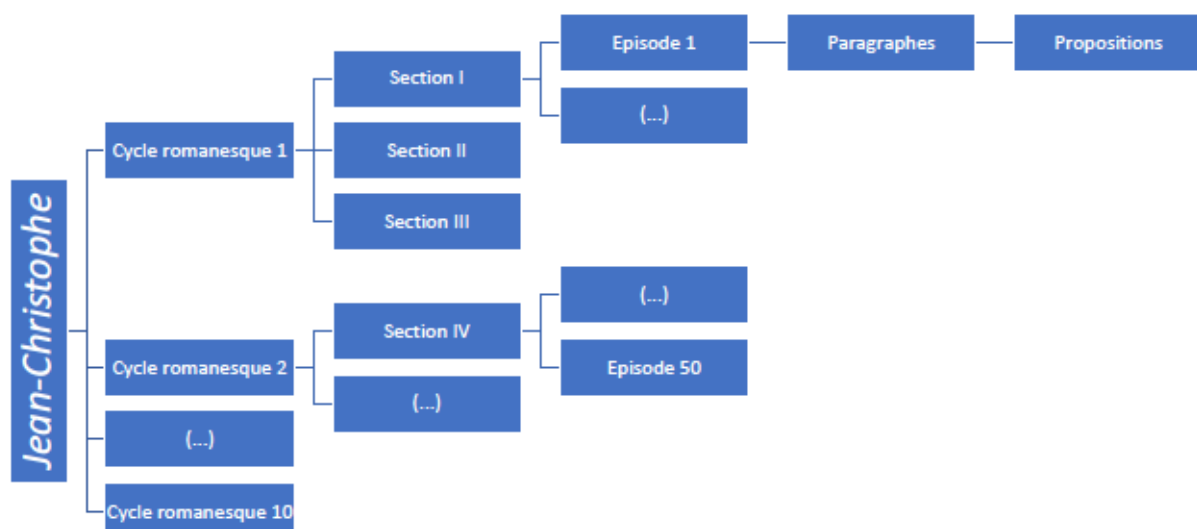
Jean-Christophe

Cycle romanesque 1

Section I

Episode 1

Paragraphes

Propositions

(...)

Section II

Section III

Cycle romanesque 2

Section IV

(...)

Episode 50

(...)

(...)

Cycle romanesque 10